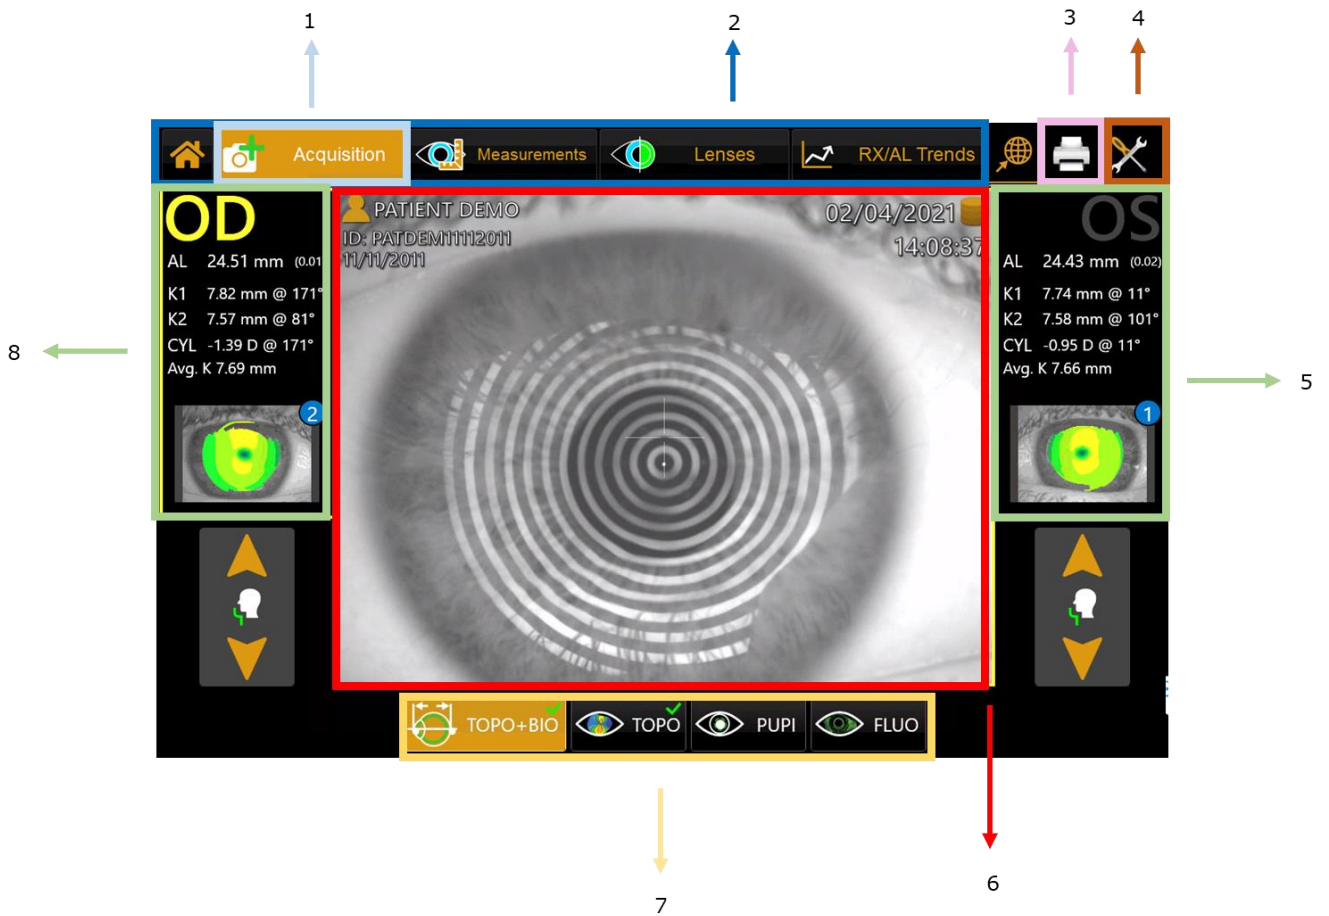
1

2

3

4

Acquisition

Measurements

Lenses

RX/AL Trends

OD

AL 24.51 mm (0.01

K1 7.82 mm @ 171°

K2 7.57 mm @ 81°

CYL -1.39 D @ 171°

Avg. K 7.69 mm

2

PATIENT DEMO

ID: PATDEM11112011

11/11/2011

02/04/2021

14:08:37

OS

AL 24.43 mm (0.02)

K1 7.74 mm @ 11°

K2 7.58 mm @ 101°

CYL -0.95 D @ 11°

Avg. K 7.66 mm

1

8

5

TOPO+BIO

TOPO

PUPI

FLUO

6

7